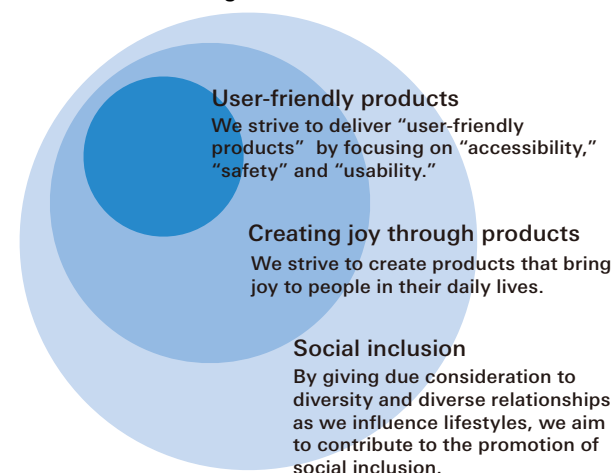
User-friendly products
We strive to deliver “user-friendly products” by focusing on “accessibility,” “safety” and “usability.”

Creating joy through products
We strive to create products that bring joy to people in their daily lives.

Social inclusion
By giving due consideration to diversity and diverse relationships as we influence lifestyles, we aim to contribute to the promotion of social inclusion.